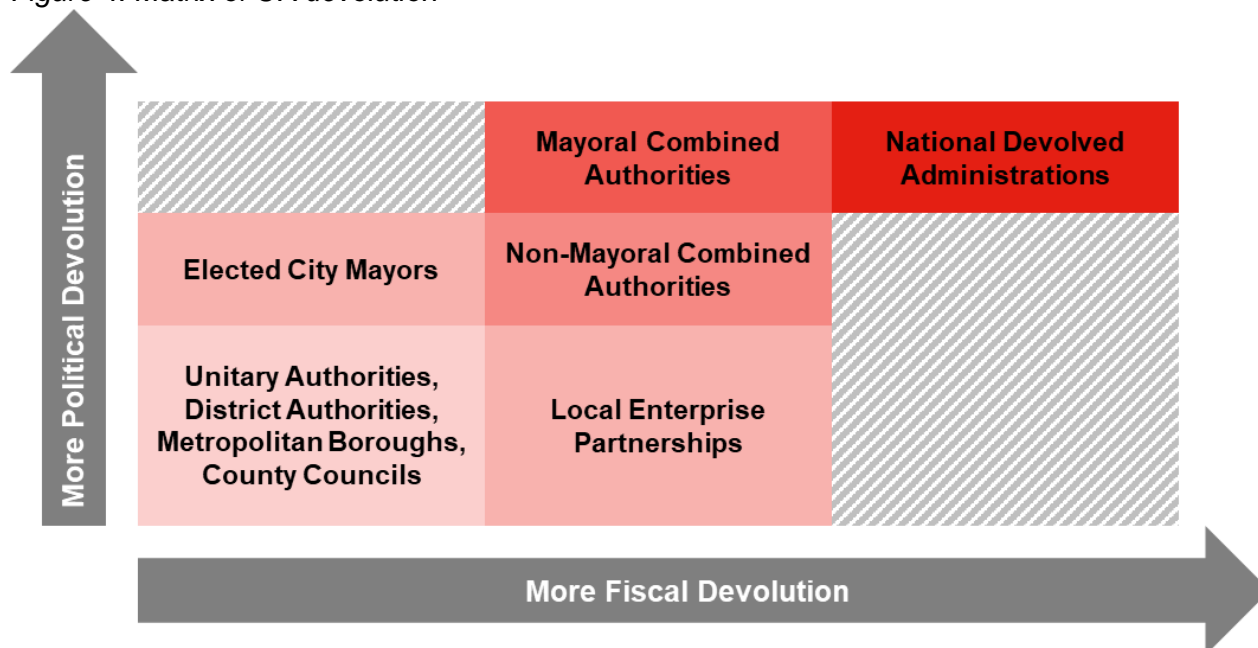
Figure 4: Matrix of UK devolution

More Political Devolution

| | Mayoral Combined Authorities | National Devolved Administrations |
|---|---|---|
| Elected City Mayors | Non-Mayoral Combined Authorities | |
| Unitary Authorities, District Authorities, Metropolitan Boroughs, County Councils | Local Enterprise Partnerships | |

More Fiscal Devolution